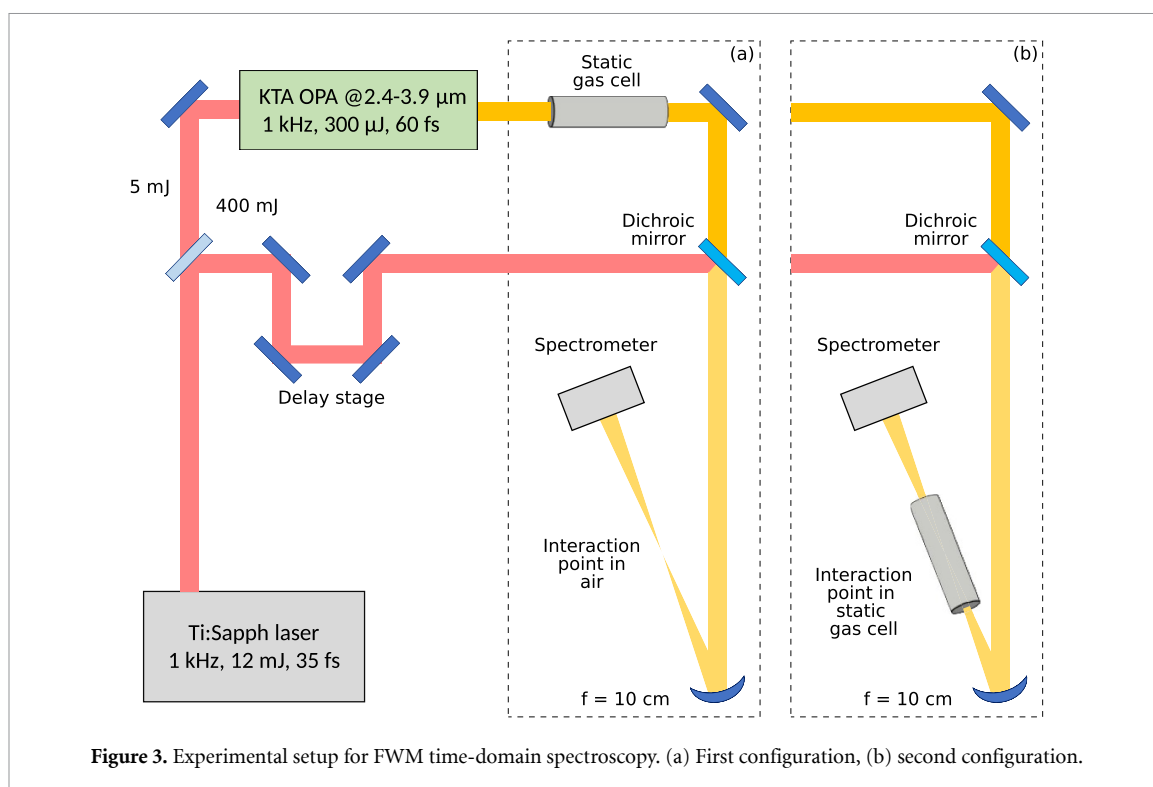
KTA OPA @2.4-3.9 µm
1 kHz, 300 µJ, 60 fs

5 mJ

400 mJ

Delay stage

Ti:Sapph laser
1 kHz, 12 mJ, 35 fs

(a)

Static gas cell

Dichroic mirror

Spectrometer

Interaction point in air

f = 10 cm

(b)

Dichroic mirror

Spectrometer

Interaction point in static gas cell

f = 10 cm

**Figure 3.** Experimental setup for FWM time-domain spectroscopy. (a) First configuration, (b) second configuration.